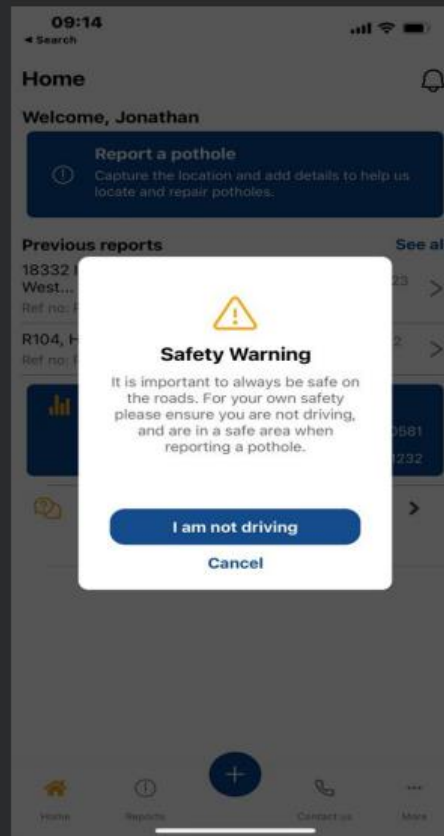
09:14
◂ Search

Home

Welcome, Jonathan

Report a pothole
Capture the location and add details to help us locate and repair potholes.

Previous reports
See al

18332 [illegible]
West...
Ref no: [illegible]
23

R104, H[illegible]
Ref no: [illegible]
2

0581
1232

Safety Warning

It is important to always be safe on the roads. For your own safety please ensure you are not driving, and are in a safe area when reporting a pothole.

I am not driving

Cancel

Home
Reports
Contact us
More